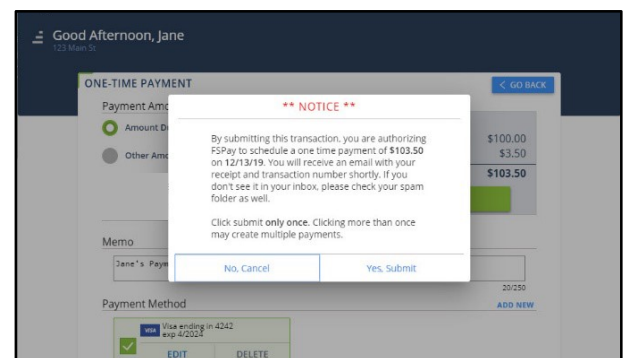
Good Afternoon, Jane
123 Main St

ONE-TIME PAYMENT

< GO BACK

Payment Amo

Amount D

Other Amo

$100.00
$3.50
$103.50

** NOTICE **

By submitting this transaction, you are authorizing FSPay to schedule a one time payment of **$103.50** on 12/13/19. You will receive an email with your receipt and transaction number shortly. If you don't see it in your inbox, please check your spam folder as well.

Click submit **only once**. Clicking more than once may create multiple payments.

No, Cancel

Yes, Submit

Memo

Jane's Paym

20/250

Payment Method

ADD NEW

VISA Visa ending in 4242
exp 4/2024

EDIT

DELETE